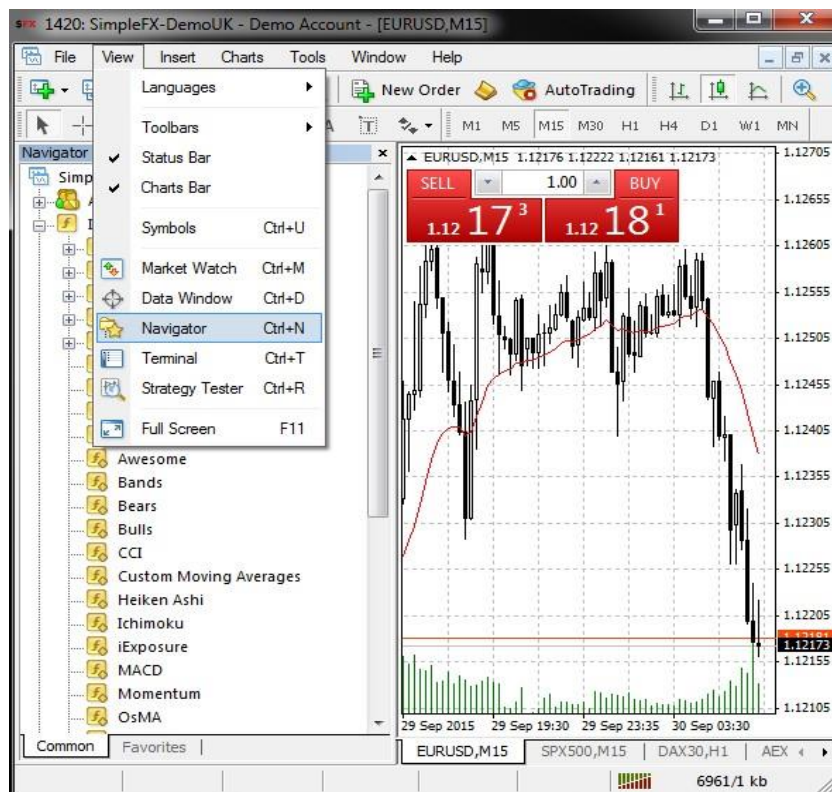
SFX 1420: SimpleFX-DemoUK - Demo Account - [EURUSD,M15]

File View Insert Charts Tools Window Help

Languages
Toolbars
Status Bar
Charts Bar
Symbols Ctrl+U
Market Watch Ctrl+M
Data Window Ctrl+D
Navigator Ctrl+N
Terminal Ctrl+T
Strategy Tester Ctrl+R
Full Screen F11

New Order AutoTrading

M1 M5 M15 M30 H1 H4 D1 W1 MN

Navigator
Simp

Awesome
Bands
Bears
Bulls
CCI
Custom Moving Averages
Heiken Ashi
Ichimoku
iExposure
MACD
Momentum
OsMA

Common Favorites

EURUSD,M15 1.12176 1.12222 1.12161 1.12173

SELL 1.00 BUY
1.12 17³ 1.12 18¹

1.12705
1.12655
1.12605
1.12555
1.12505
1.12455
1.12405
1.12355
1.12305
1.12255
1.12205
1.12181
1.12173
1.12155
1.12105

29 Sep 2015 29 Sep 19:30 29 Sep 23:35 30 Sep 03:30

EURUSD,M15 SPX500,M15 DAX30,H1 AEX

6961/1 kb